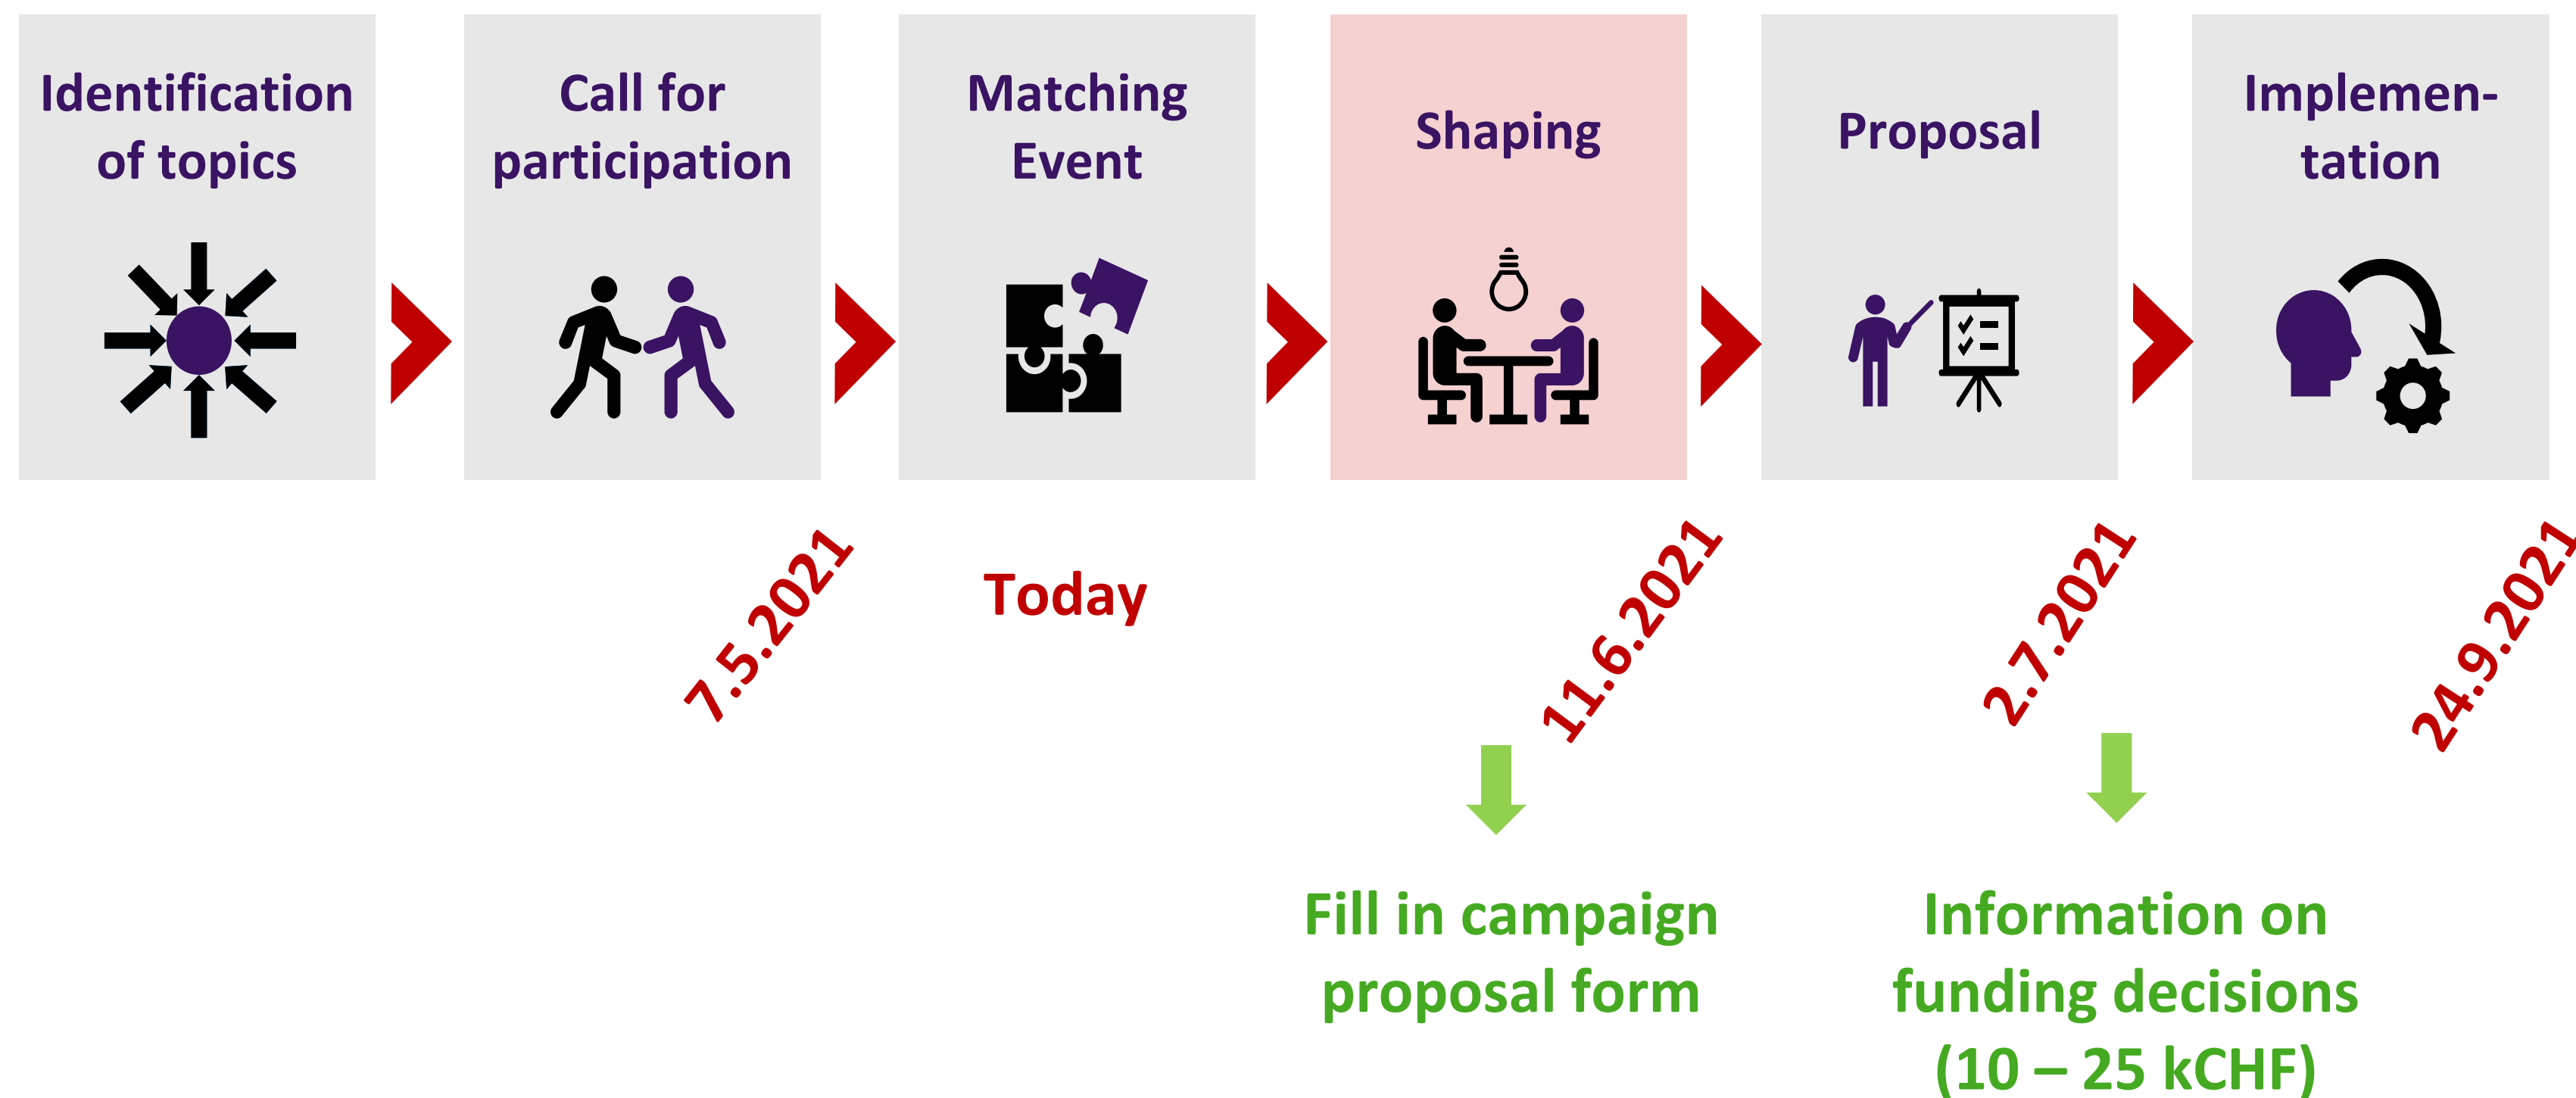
Identification of topics

Call for participation

Matching Event

Shaping

Proposal

Implementation

7.5.2021

Today

11.6.2021

2.7.2021

24.9.2021

Fill in campaign proposal form

Information on funding decisions (10 – 25 kCHF)